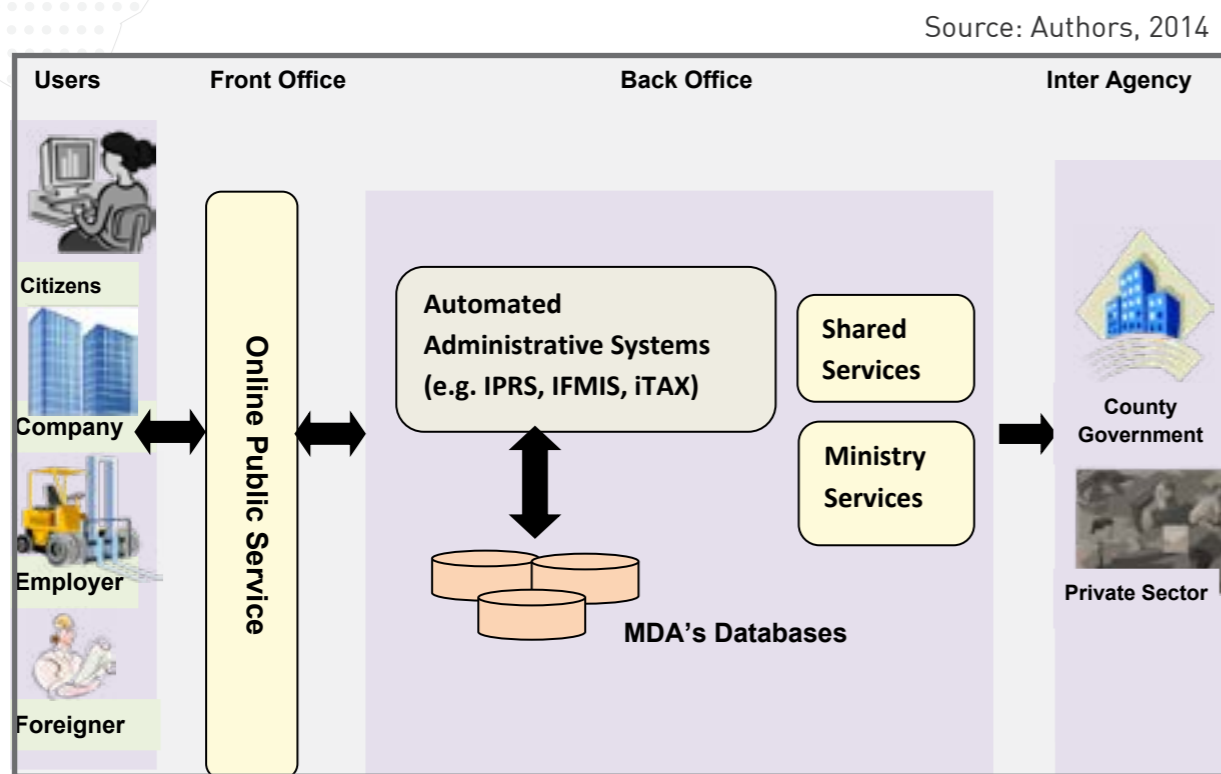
Source: Authors, 2014

Users

Front Office

Back Office

Inter Agency

Citizens

Company

Employer

Foreigner

Online Public Service

Automated Administrative Systems (e.g. IPRS, IFMIS, iTAX)

MDA’s Databases

Shared Services

Ministry Services

County Government

Private Sector